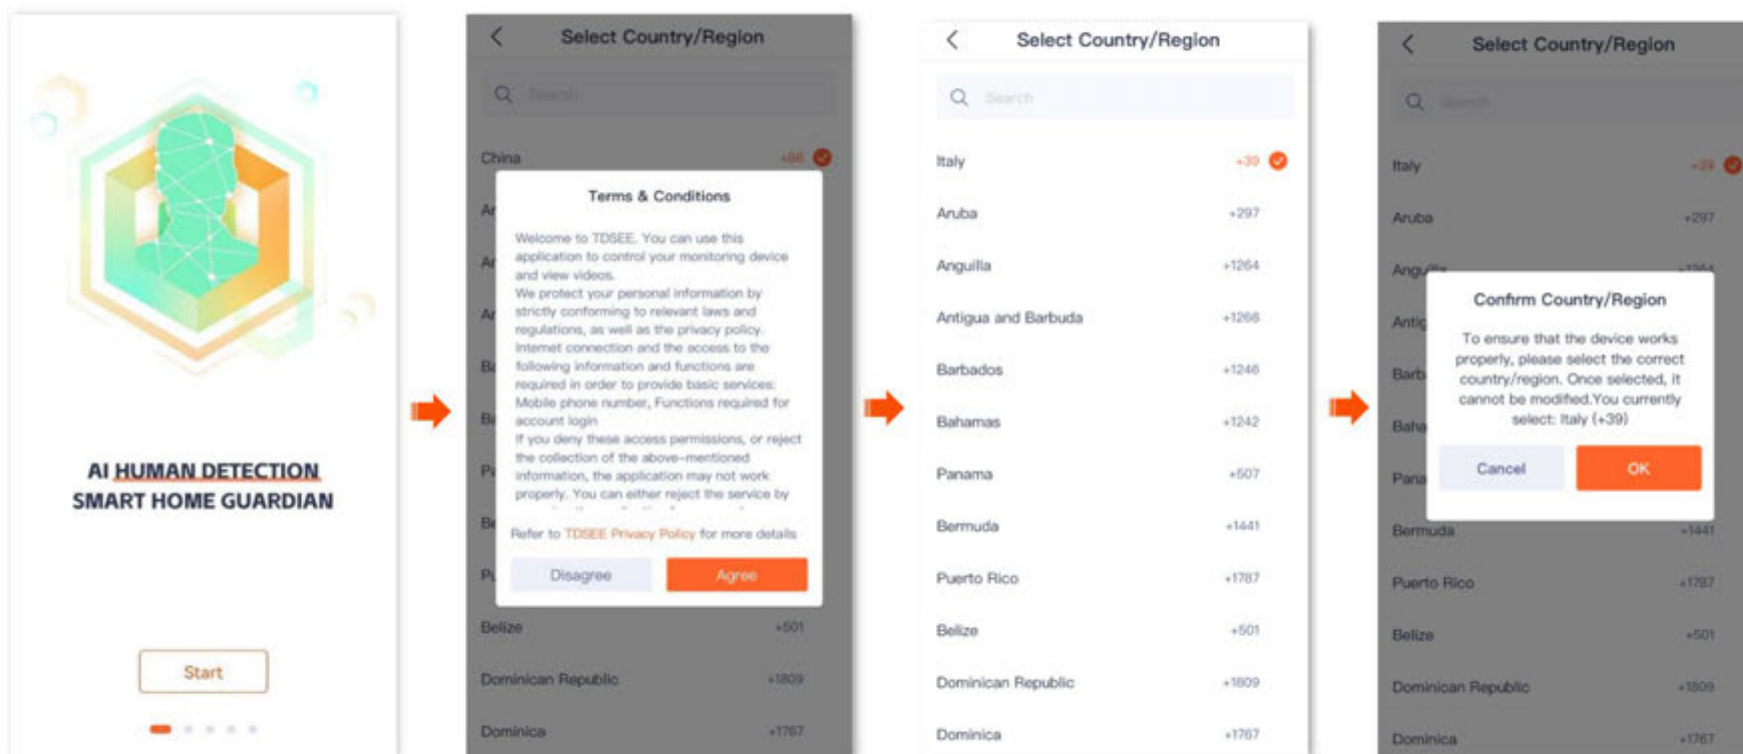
AI HUMAN DETECTION
SMART HOME GUARDIAN

Start

Select Country/Region

Search

China +86

Terms & Conditions

Welcome to TDSEE. You can use this application to control your monitoring device and view videos.
We protect your personal information by strictly conforming to relevant laws and regulations, as well as the privacy policy. Internet connection and the access to the following information and functions are required in order to provide basic services: Mobile phone number, Functions required for account login
If you deny these access permissions, or reject the collection of the above-mentioned information, the application may not work properly. You can either reject the service by

Refer to TDSEE Privacy Policy for more details

Disagree Agree

Belize +501
Dominican Republic +1809
Dominica +1767

Select Country/Region

Search

Italy +39
Aruba +297
Anguilla +1264
Antigua and Barbuda +1268
Barbados +1246
Bahamas +1242
Panama +507
Bermuda +1441
Puerto Rico +1787
Belize +501
Dominican Republic +1809
Dominica +1767

Select Country/Region

Search

Italy +39
Aruba +297

Confirm Country/Region

To ensure that the device works properly, please select the correct country/region. Once selected, it cannot be modified.You currently select: Italy (+39)

Cancel OK

Bermuda +1441
Puerto Rico +1787
Belize +501
Dominican Republic +1809
Dominica +1767